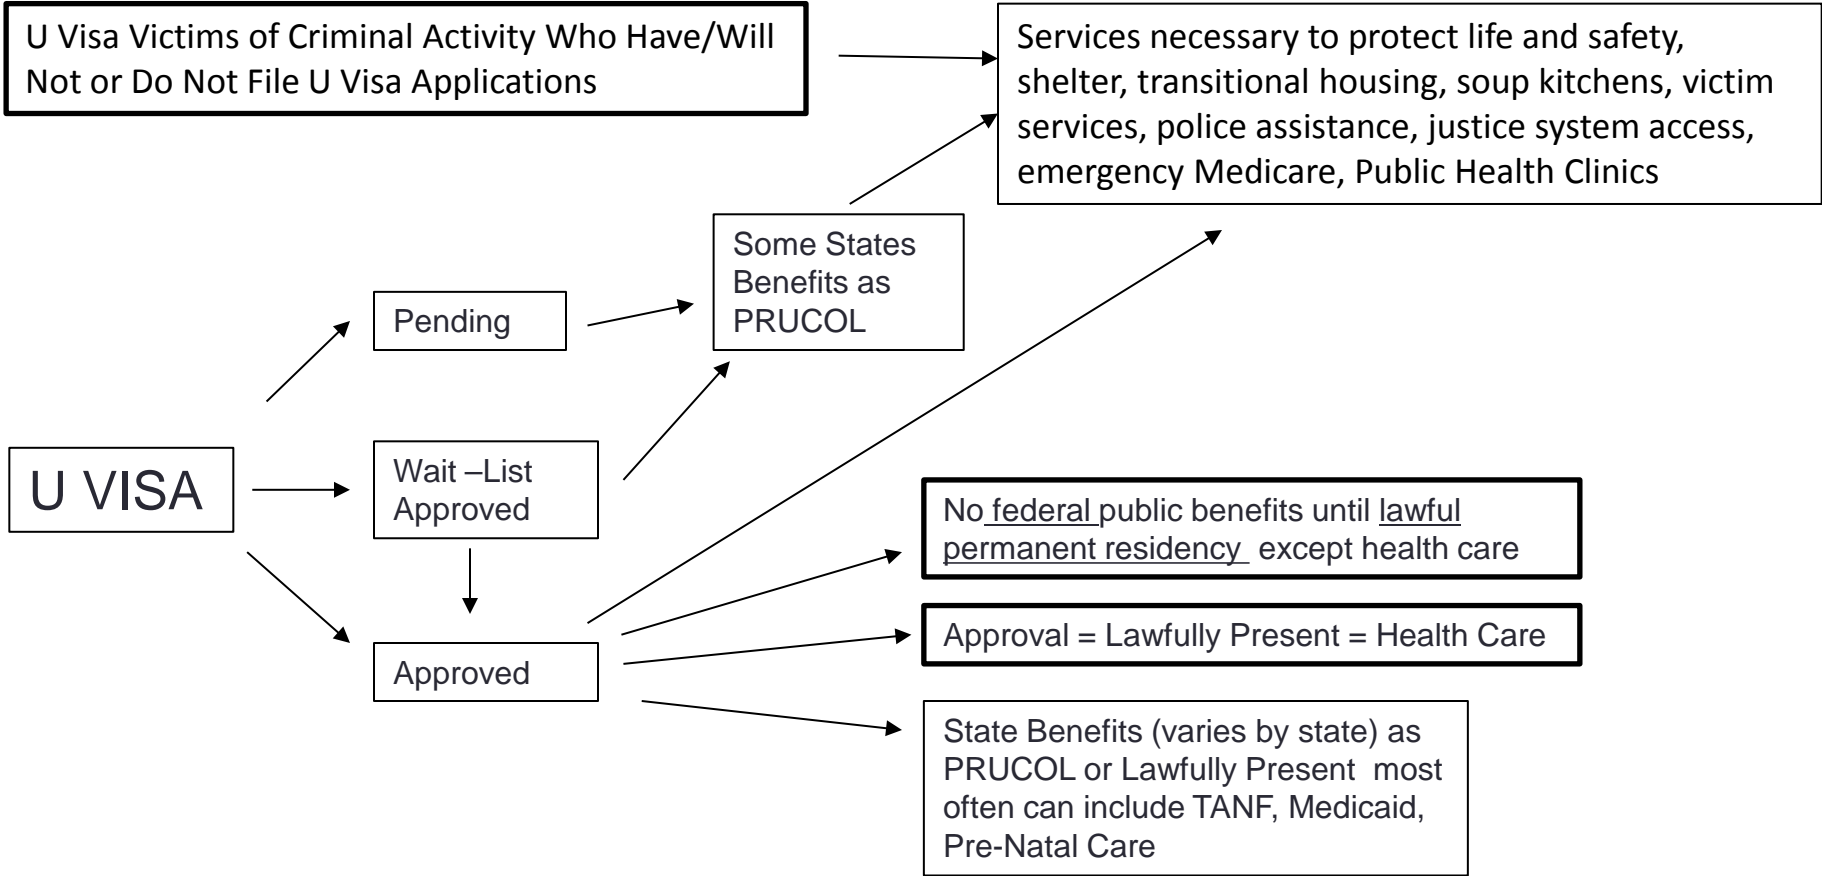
U Visa Victims of Criminal Activity Who Have/Will Not or Do Not File U Visa Applications

Services necessary to protect life and safety, shelter, transitional housing, soup kitchens, victim services, police assistance, justice system access, emergency Medicare, Public Health Clinics

Some States Benefits as PRUCOL

Pending

U VISA

Wait –List Approved

Approved

No federal public benefits until lawful permanent residency except health care

Approval = Lawfully Present = Health Care

State Benefits (varies by state) as PRUCOL or Lawfully Present most often can include TANF, Medicaid, Pre-Natal Care